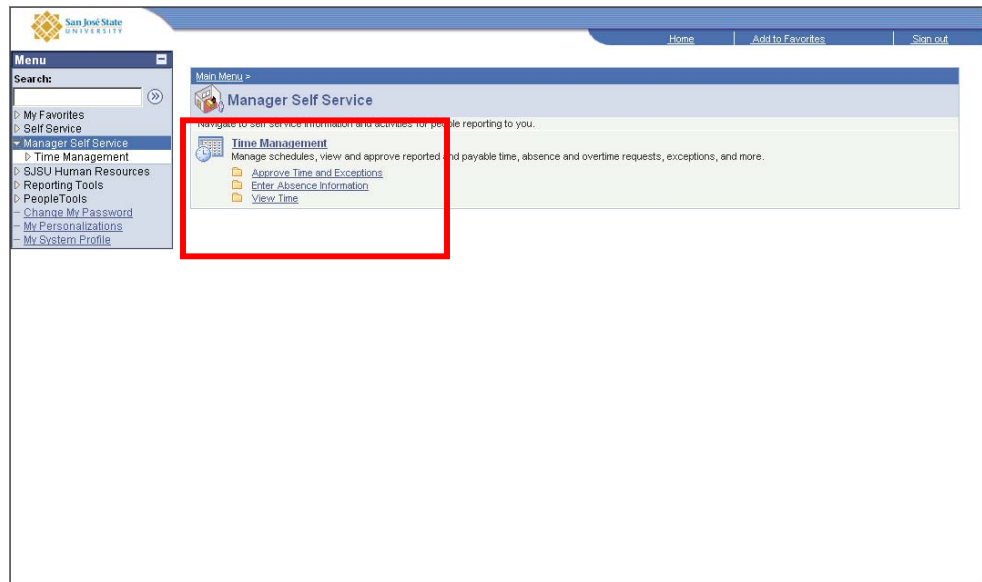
San José State UNIVERSITY

Home | Add to Favorites | Sign out

Menu

Search:

My Favorites
Self Service
Manager Self Service
Time Management
SJSU Human Resources
Reporting Tools
PeopleTools
Change My Password
My Personalizations
My System Profile

Main Menu >

Manager Self Service

Navigate to self service information and activities for people reporting to you.

Time Management
Manage schedules, view and approve reported and payable time, absence and overtime requests, exceptions, and more.

Approve Time and Exceptions
Enter Absence Information
View Time